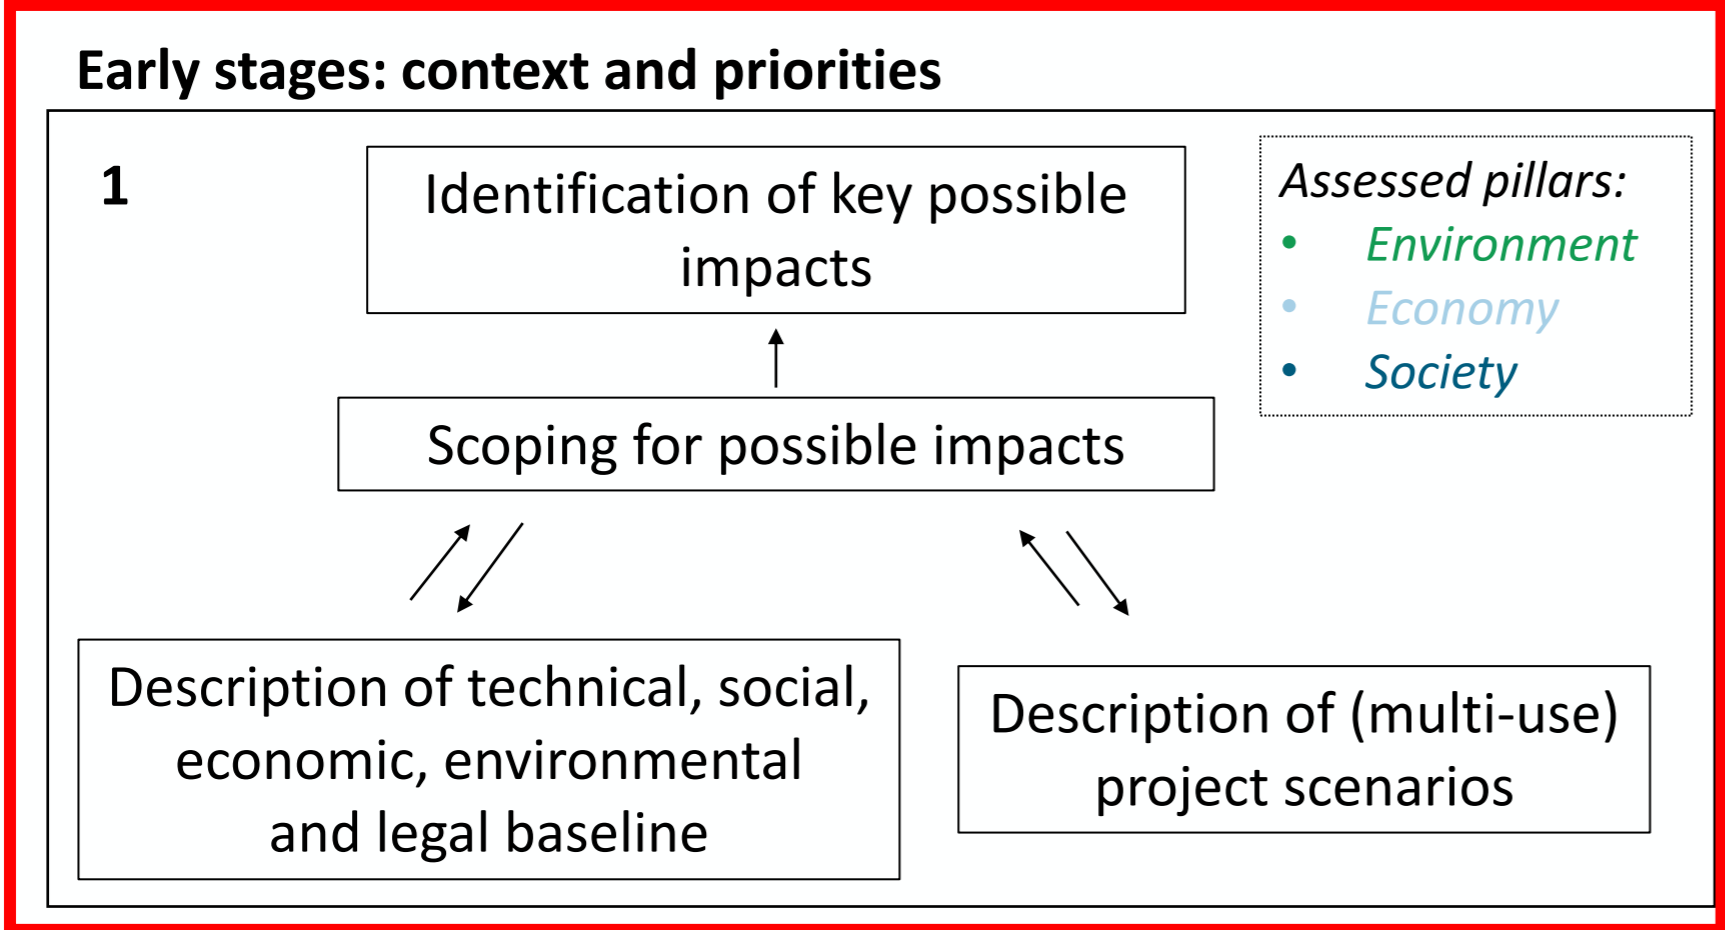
Early stages: context and priorities

1

Identification of key possible impacts

Assessed pillars:
• Environment
• Economy
• Society

Scoping for possible impacts

Description of technical, social, economic, environmental and legal baseline

Description of (multi-use) project scenarios